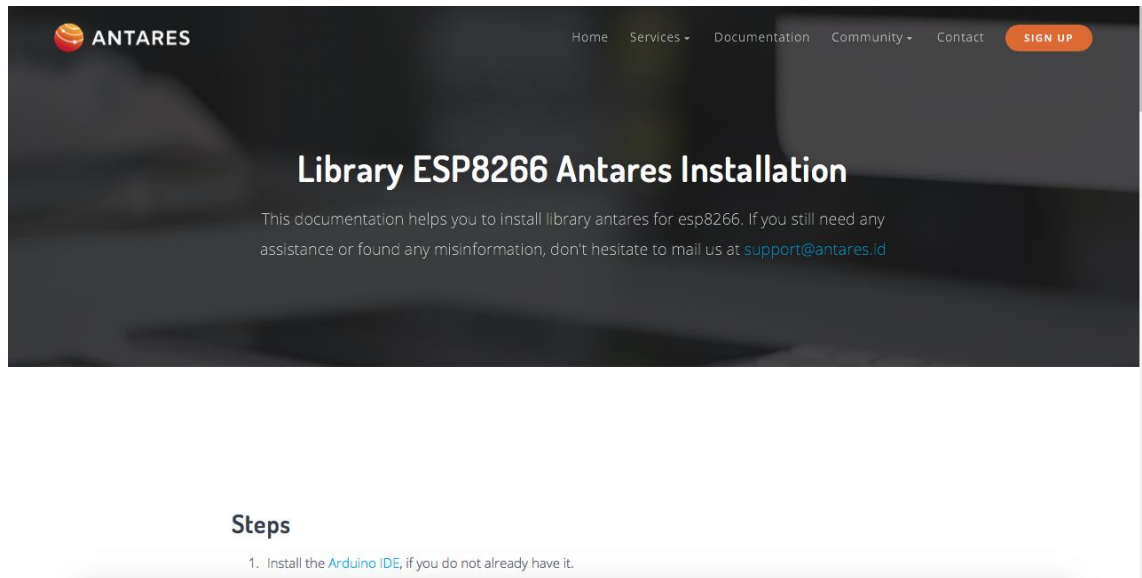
ANTARES

Home Services ▾ Documentation Community ▾ Contact SIGN UP

Library ESP8266 Antares Installation

This documentation helps you to install library antares for esp8266. If you still need any assistance or found any misinformation, don't hesitate to mail us at support@antares.id

Steps

1. Install the Arduino IDE, if you do not already have it.